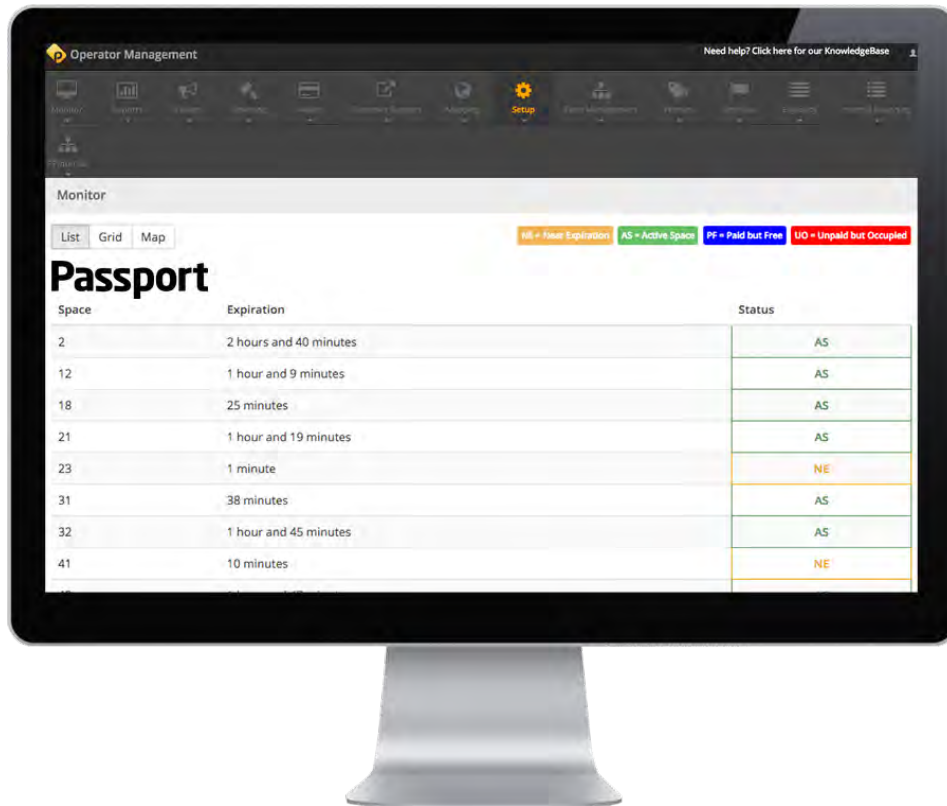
Operator Management

Need help? Click here for our KnowledgeBase

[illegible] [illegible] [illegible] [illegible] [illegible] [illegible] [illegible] Setup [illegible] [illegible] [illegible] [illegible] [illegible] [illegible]

Monitor

List Grid Map

NE = Near Expiration AS = Active Space PF = Paid but Free UO = Unpaid but Occupied

Passport

| Space | Expiration | Status |
|---|---|---|
| 2 | 2 hours and 40 minutes | AS |
| 12 | 1 hour and 9 minutes | AS |
| 18 | 25 minutes | AS |
| 21 | 1 hour and 19 minutes | AS |
| 23 | 1 minute | NE |
| 31 | 38 minutes | AS |
| 32 | 1 hour and 45 minutes | AS |
| 41 | 10 minutes | NE |
| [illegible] | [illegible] | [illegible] |